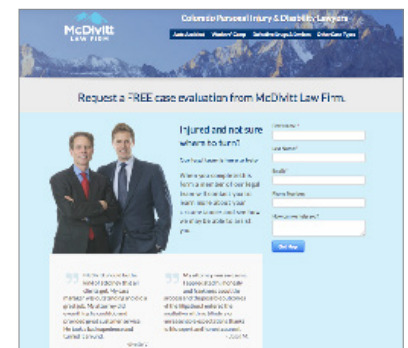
McDivitt LAW FIRM

Colorado Personal Injury & Disability Lawyers

Auto Accident | Workers' Comp | Defective Drugs & Devices | Other Case Types

Request a FREE case evaluation from McDivitt Law Firm.

Injured and not sure where to turn?

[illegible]

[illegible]

First Name*

Last Name*

Email*

Phone Number

How were you injured?*

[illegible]

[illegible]

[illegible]